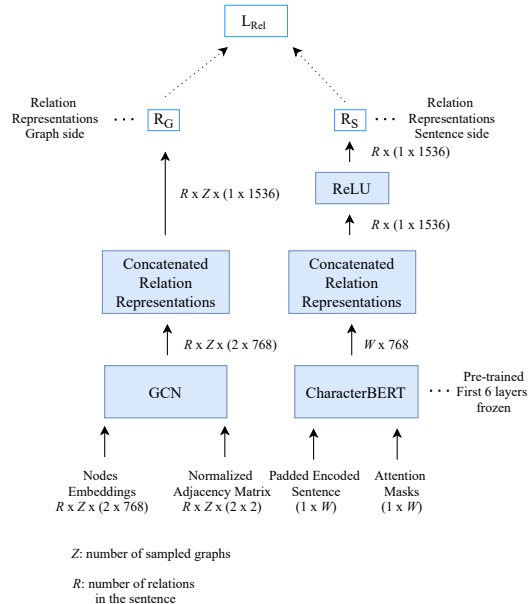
$L_{Rel}$

Relation Representations Graph side

$R_G$

$R_S$

Relation Representations Sentence side

$R$ x (1 x 1536)

ReLU

$R$ x (1 x 1536)

$R$ x $Z$ x (1 x 1536)

Concatenated Relation Representations

Concatenated Relation Representations

$R$ x $Z$ x (2 x 768)

$W$ x 768

GCN

CharacterBERT

Pre-trained First 6 layers frozen

Nodes Embeddings $R$ x $Z$ x (2 x 768)

Normalized Adjacency Matrix $R$ x $Z$ x (2 x 2)

Padded Encoded Sentence (1 x $W$)

Attention Masks (1 x $W$)

$Z$: number of sampled graphs

$R$: number of relations in the sentence